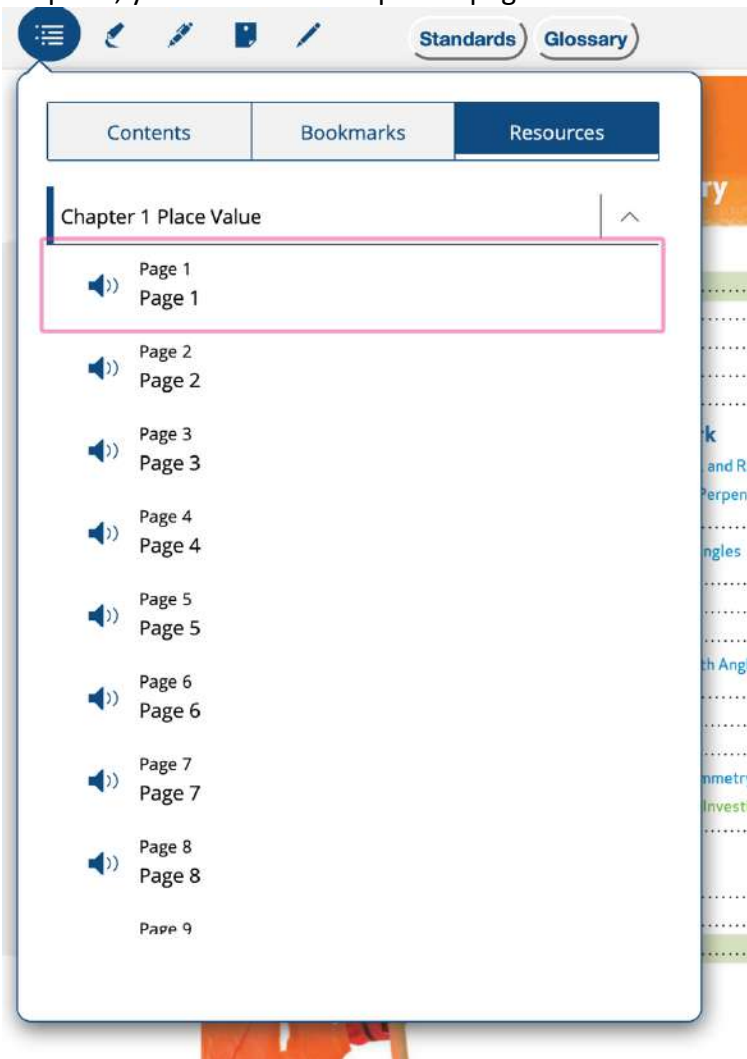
Standards Glossary

Contents Bookmarks Resources

Chapter 1 Place Value

Page 1
Page 1

Page 2
Page 2

Page 3
Page 3

Page 4
Page 4

Page 5
Page 5

Page 6
Page 6

Page 7
Page 7

Page 8
Page 8

Page 9

ry

k
and R
Perpen
ngles
h Angl
mmetr
Invest